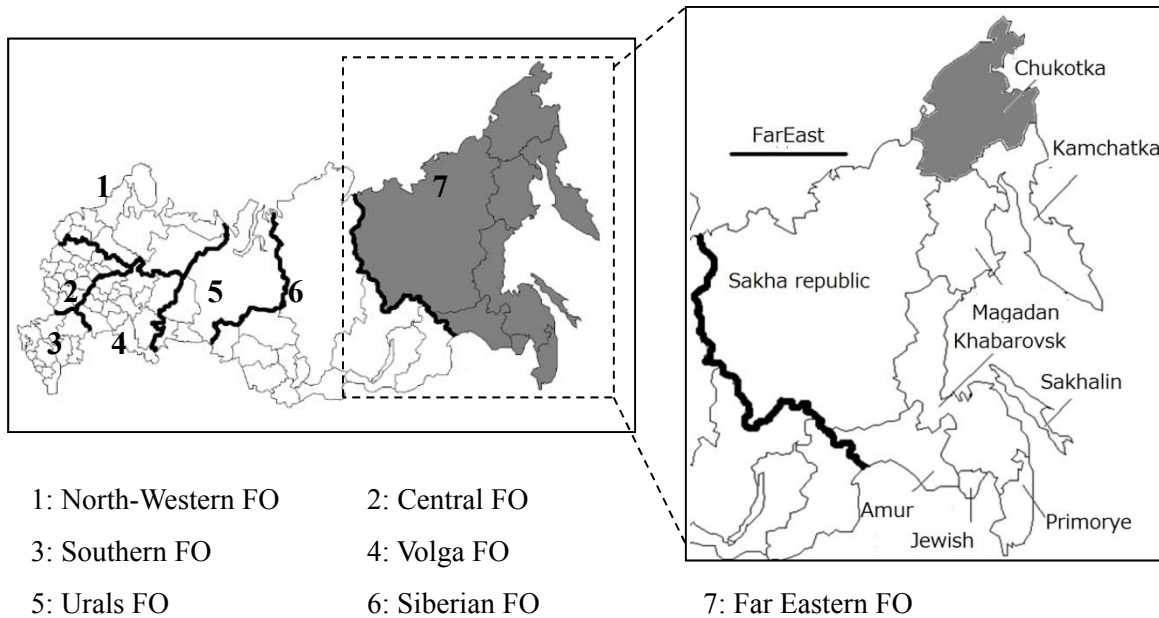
1
7
2
5
6
3
4

FarEast
Chukotka
Kamchatka
Sakha republic
Magadan
Khabarovsk
Sakhalin
Amur
Jewish
Primorye

1: North-Western FO
2: Central FO
3: Southern FO
4: Volga FO
5: Urals FO
6: Siberian FO
7: Far Eastern FO